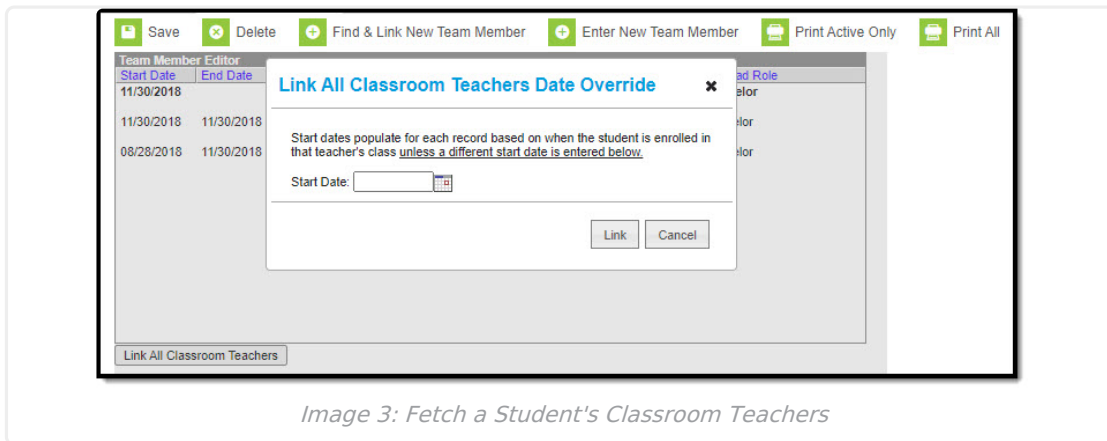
Save Delete Find & Link New Team Member Enter New Team Member Print Active Only Print All

Team Member Editor

| Start Date | End Date | ad Role |
|---|---|---|
| 11/30/2018 | | elor |
| 11/30/2018 | 11/30/2018 | elor |
| 08/28/2018 | 11/30/2018 | elor |

Link All Classroom Teachers Date Override ×

Start dates populate for each record based on when the student is enrolled in that teacher's class unless a different start date is entered below.

Start Date:

Link Cancel

Link All Classroom Teachers

Image 3: Fetch a Student's Classroom Teachers